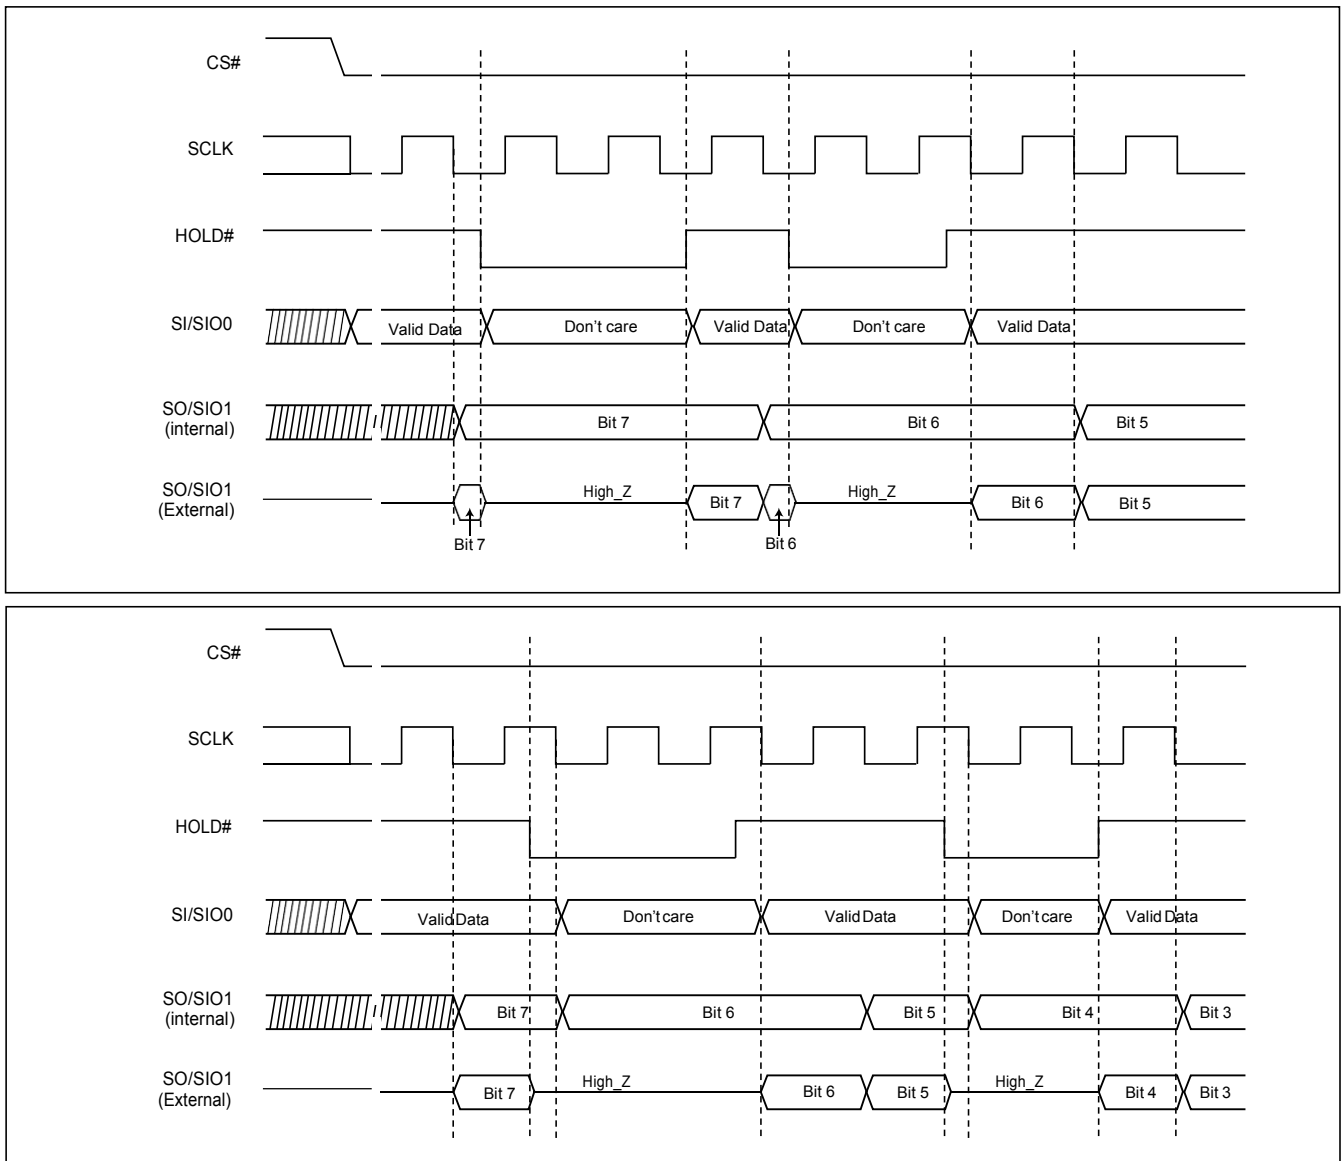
CS#

SCLK

HOLD#

SI/SIO0

Valid Data

Don't care

Valid Data

Don't care

Valid Data

SO/SIO1 (internal)

Bit 7

Bit 6

Bit 5

SO/SIO1 (External)

High_Z

Bit 7

High_Z

Bit 6

Bit 5

Bit 7

Bit 6

CS#

SCLK

HOLD#

SI/SIO0

Valid Data

Don't care

Valid Data

Don't care

Valid Data

SO/SIO1 (internal)

Bit 7

Bit 6

Bit 5

Bit 4

Bit 3

SO/SIO1 (External)

Bit 7

High_Z

Bit 6

Bit 5

High_Z

Bit 4

Bit 3